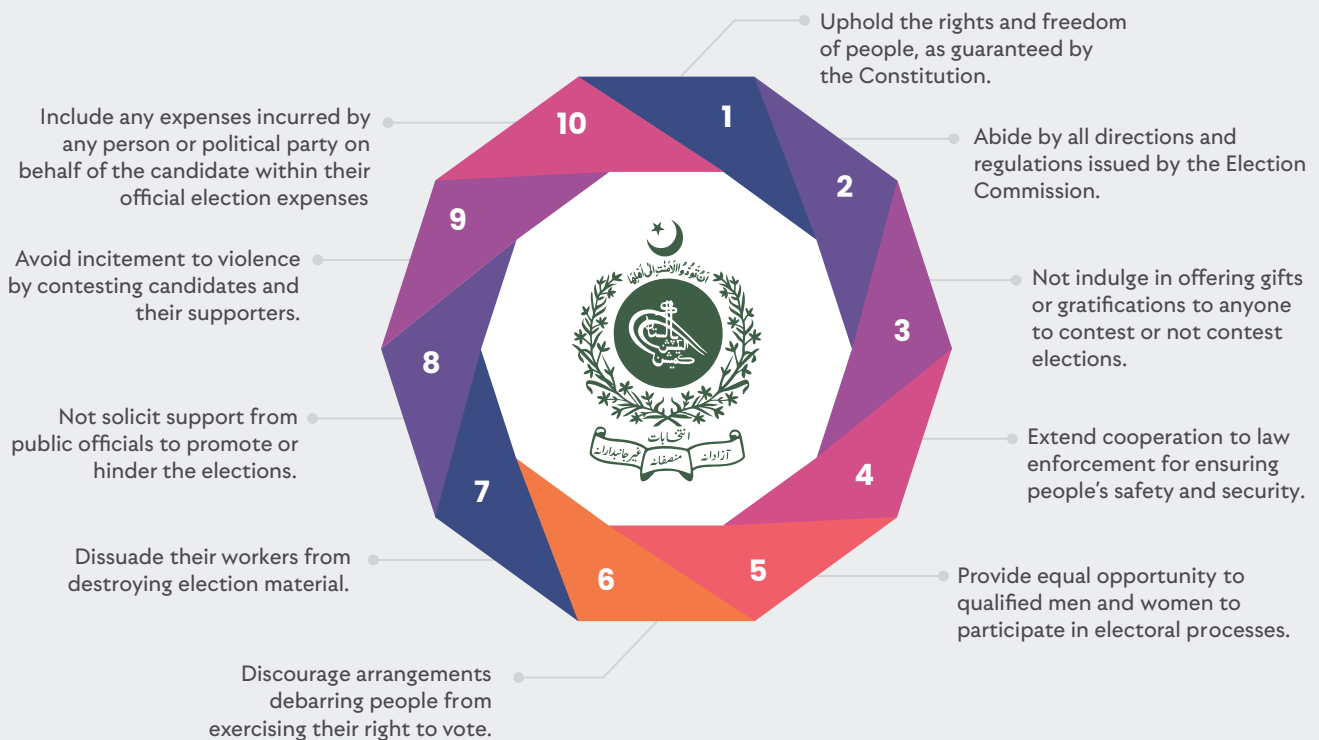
1
Uphold the rights and freedom of people, as guaranteed by the Constitution.

2
Abide by all directions and regulations issued by the Election Commission.

3
Not indulge in offering gifts or gratifications to anyone to contest or not contest elections.

4
Extend cooperation to law enforcement for ensuring people's safety and security.

5
Provide equal opportunity to qualified men and women to participate in electoral processes.

6
Discourage arrangements debarring people from exercising their right to vote.

7
Dissuade their workers from destroying election material.

8
Not solicit support from public officials to promote or hinder the elections.

9
Avoid incitement to violence by contesting candidates and their supporters.

10
Include any expenses incurred by any person or political party on behalf of the candidate within their official election expenses

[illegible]
انتخابات
آزادانہ منصفانہ غیر جانبدارانہ